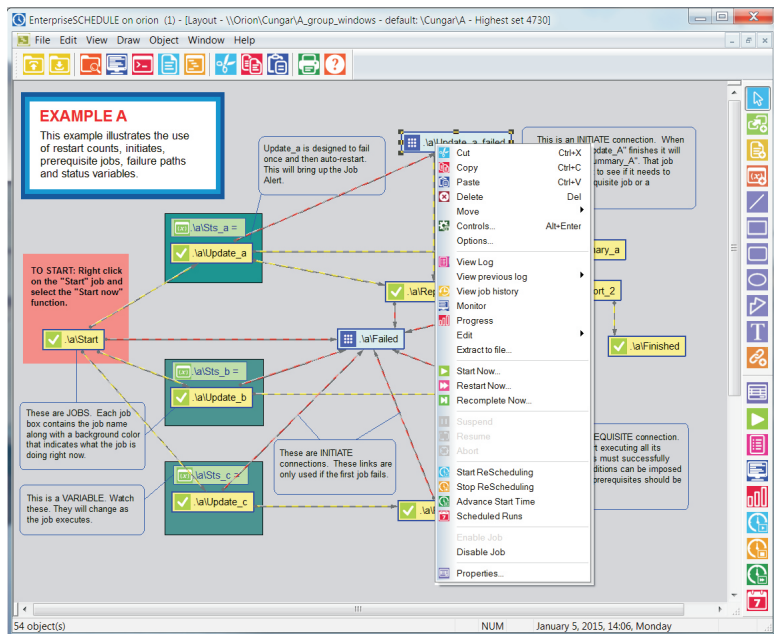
EnterpriseSCHEDULE on orion (1) - [Layout - \\Orion\Cungar\A_group_windows - default: \Cungar\A - Highest set 4730]

File Edit View Draw Object Window Help

EXAMPLE A

This example illustrates the use of restart counts, initiates, prerequisite jobs, failure paths and status variables.

Update_a is designed to fail once and then auto-restart. This will bring up the Job Alert.

.\a\Update_a_failed

This is an INITIATE connection. When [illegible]pdate_A" finishes it will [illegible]ummary_A". That job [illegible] to see if it needs to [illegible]quisite job or a

.\a\Sts_a =

.\a\Update_a

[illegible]ary_a

TO START: Right click on the "Start" job and select the "Start now" function.

.\a\Re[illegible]

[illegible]ort_2

.\a\Finished

.\a\Start

.\a\Failed

.\a\Sts_b =

.\a\Update_b

These are JOBS. Each job box contains the job name along with a background color that indicates what the job is doing right now.

These are INITIATE connections. These links are only used if the first job fails.

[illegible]EQUISITE connection. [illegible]t executing all its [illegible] must successfully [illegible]ditions can be imposed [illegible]prerequisites should be

.\a\Sts_c =

This is a VARIABLE. Watch these. They will change as the job executes.

.\a\Update_c

.\a\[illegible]

Cut Ctrl+X
Copy Ctrl+C
Paste Ctrl+V
Delete Del
Move
Controls... Alt+Enter
Options...
View Log
View previous log
View job history
Monitor
Progress
Edit
Extract to file...
Start Now...
Restart Now...
Recomplete Now...
Suspend
Resume
Abort
Start ReScheduling
Stop ReScheduling
Advance Start Time
Scheduled Runs
Enable Job
Disable Job
Properties...

54 object(s) NUM January 5, 2015, 14:06, Monday